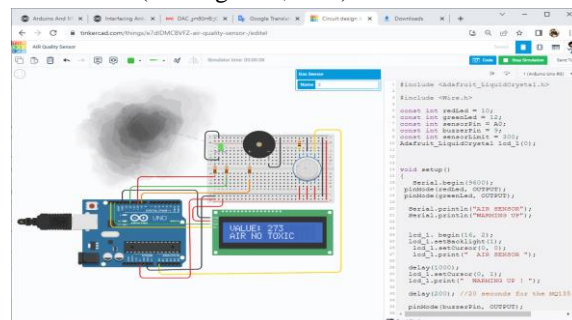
Arduino And N | Interfacing Ard | DAC_pr | Google Translat | Circuit design | Downloads
tinkercad.com/things/e7dDMCBVFZ-air-quality-sensor-/editel
AIR Quality Sensor
Simulator time: 00:00:06
Code | Stop Simulation | Send To
Gas Sensor
Name 1
1 (Arduino Uno R3)

#include <Adafruit_LiquidCrystal.h>

#include <Wire.h>

const int redLed = 10;
const int greenLed = 12;
const int sensorPin = A0;
const int buzzerPin = 9;
const int sensorLimit = 300;
Adafruit_LiquidCrystal lcd_1(0);

void setup()
{
Serial.begin(9600);
pinMode(redLed, OUTPUT);
pinMode(greenLed, OUTPUT);

Serial.println("AIR SENSOR");
Serial.println("WARMING UP");

lcd_1. begin(16, 2);
lcd_1.setBacklight(1);
lcd_1.setCursor(0, 0);
lcd_1.print(" AIR SENSOR ");

delay(1000);
lcd_1.setCursor(0, 1);
lcd_1.print(" WARMING UP ! ");

delay(200); //20 seconds for the MQ135

pinMode(buzzerPin, OUTPUT);

VALUE: 273
AIR NO TOXIC